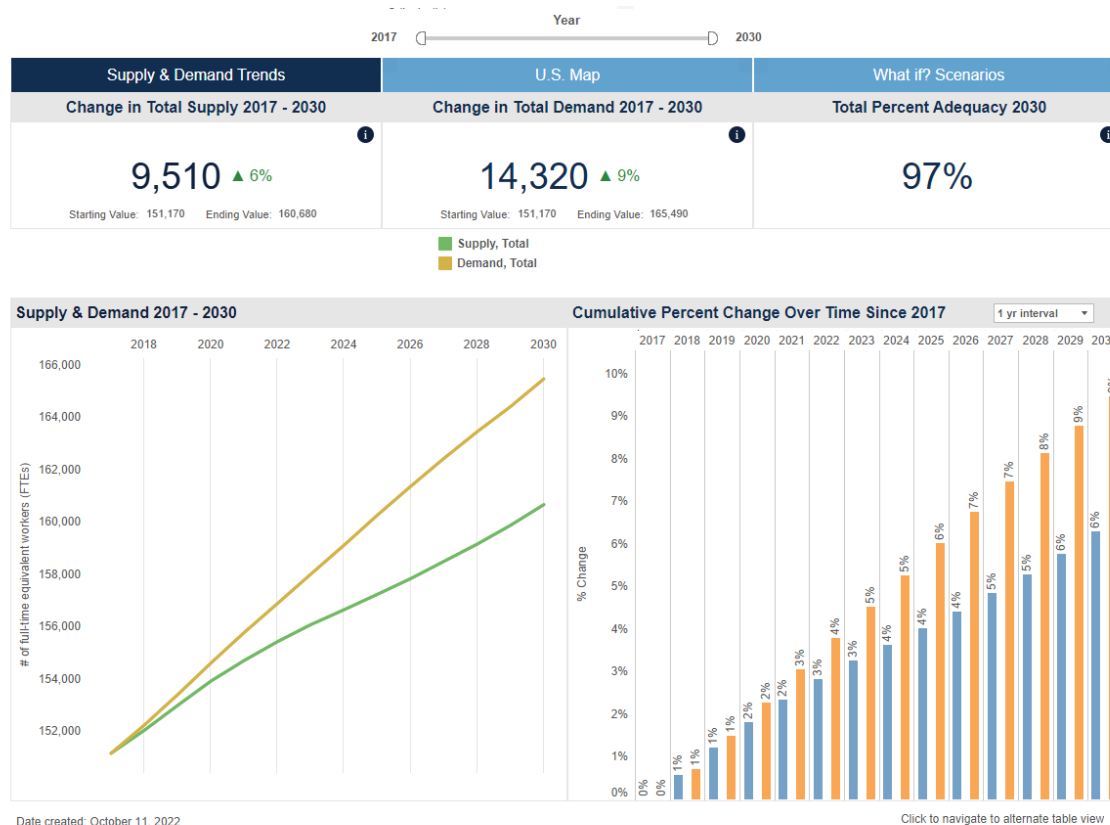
Year

2017 2030

Supply & Demand Trends | U.S. Map | What if? Scenarios

Change in Total Supply 2017 - 2030

i

9,510 ▲ 6%

Starting Value: 151,170 Ending Value: 160,680

Change in Total Demand 2017 - 2030

i

14,320 ▲ 9%

Starting Value: 151,170 Ending Value: 165,490

Total Percent Adequacy 2030

i

97%

Supply, Total
Demand, Total

Supply & Demand 2017 - 2030

2018 2020 2022 2024 2026 2028 2030

166,000
164,000
162,000
160,000
158,000
156,000
154,000
152,000

# of full-time equivalent workers (FTEs)

Cumulative Percent Change Over Time Since 2017

1 yr interval

2017 2018 2019 2020 2021 2022 2023 2024 2025 2026 2027 2028 2029 203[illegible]

10%
9%
8%
7%
6%
5%
4%
3%
2%
1%
0%

% Change

0% 0% 1% 1% 1% 1% 2% 2% 2% 3% 3% 4% 3% 5% 4% 5% 4% 6% 4% 7% 5% 7% 5% 8% 6% 9% 6%

Date created: October 11, 2022

Click to navigate to alternate table view